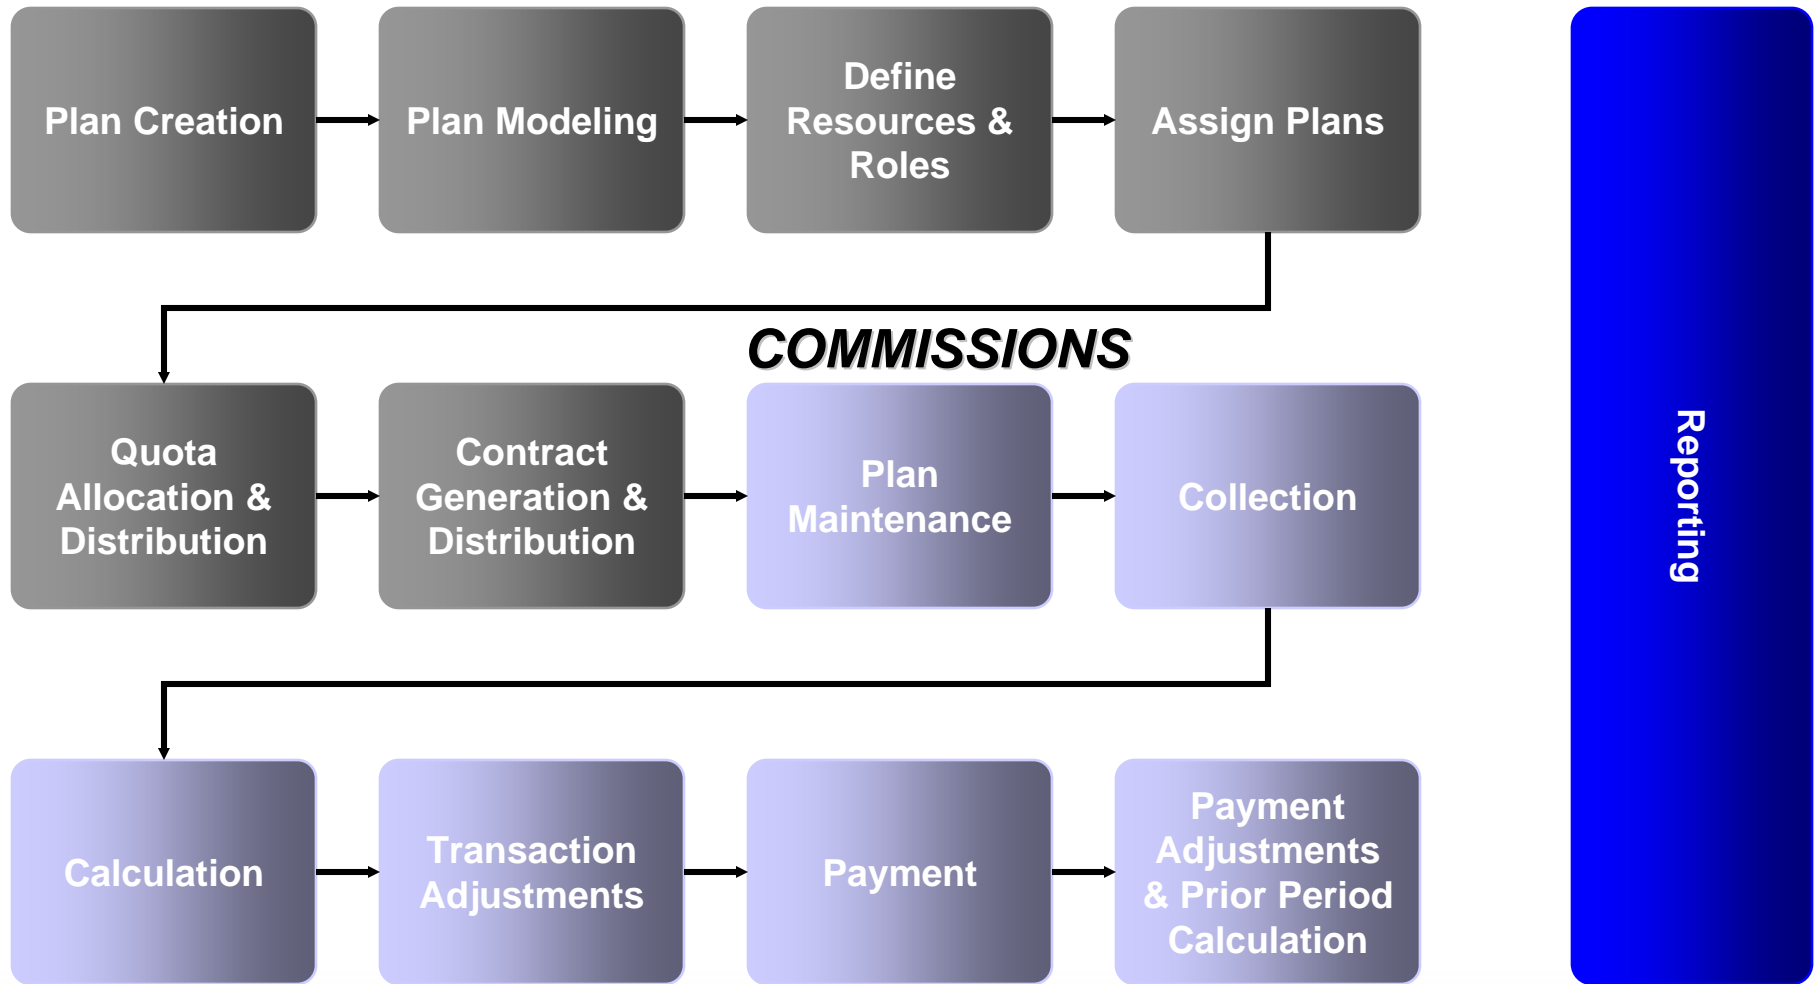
Plan Creation

Plan Modeling

Define Resources & Roles

Assign Plans

COMMISSIONS

Quota Allocation & Distribution

Contract Generation & Distribution

Plan Maintenance

Collection

Calculation

Transaction Adjustments

Payment

Payment Adjustments & Prior Period Calculation

Reporting